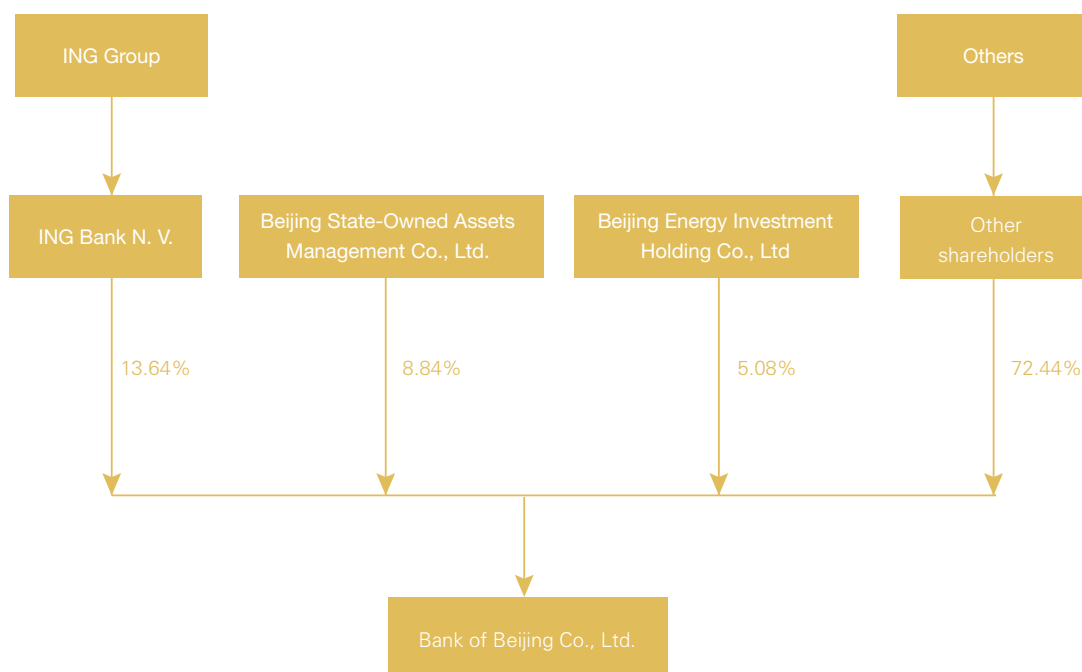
ING Group

Others

ING Bank N. V.

Beijing State-Owned Assets Management Co., Ltd.

Beijing Energy Investment Holding Co., Ltd

Other shareholders

13.64%

8.84%

5.08%

72.44%

Bank of Beijing Co., Ltd.